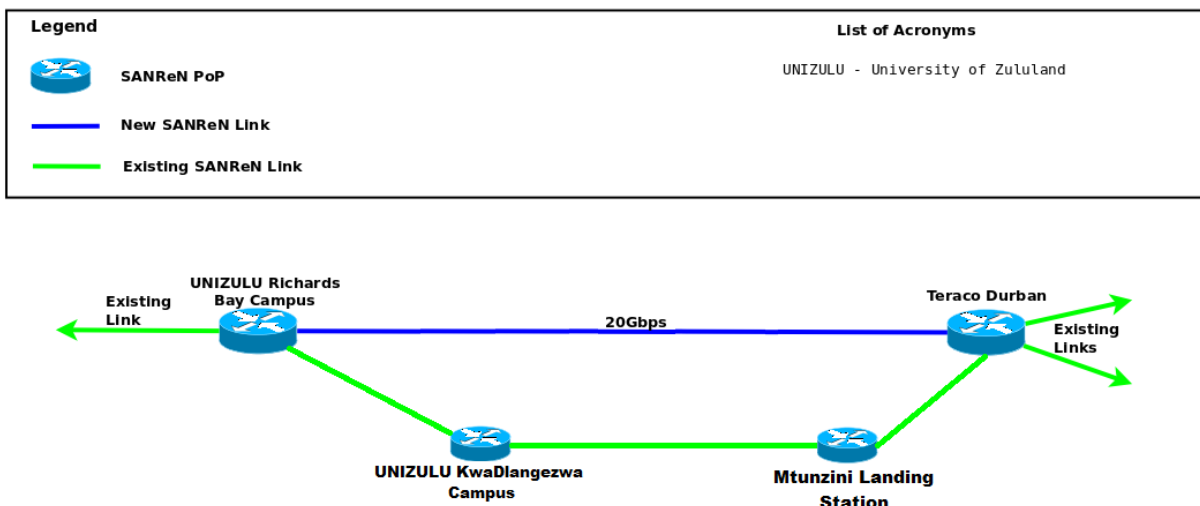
Legend

SANReN PoP

New SANReN Link

Existing SANReN Link

List of Acronyms

UNIZULU - University of Zululand

Existing Link

UNIZULU Richards Bay Campus

20Gbps

Teraco Durban

Existing Links

UNIZULU KwaDlangezwa Campus

Mtunzini Landing Station